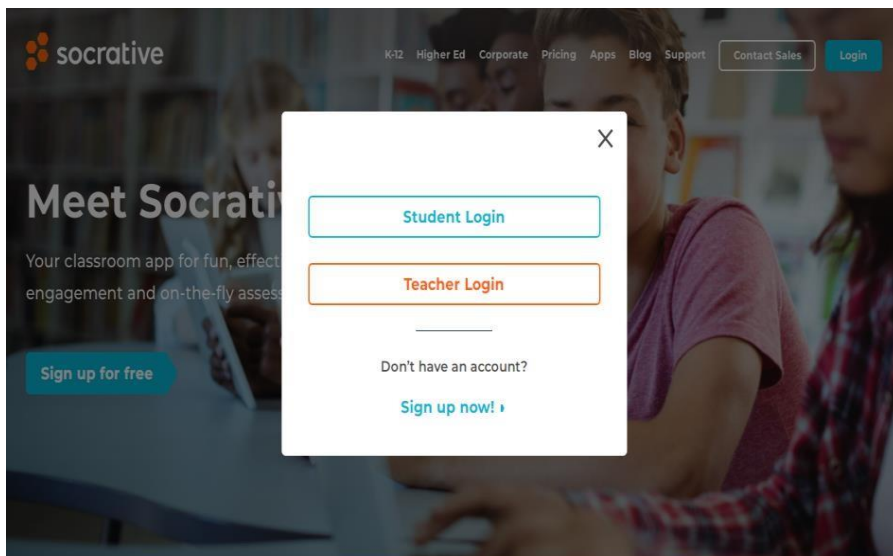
socrative

K-12 Higher Ed Corporate Pricing Apps Blog Support Contact Sales Login

Meet Socrati

Your classroom app for fun, effect engagement and on-the-fly assess

Sign up for free

X

Student Login

Teacher Login

Don't have an account?

Sign up now! ›